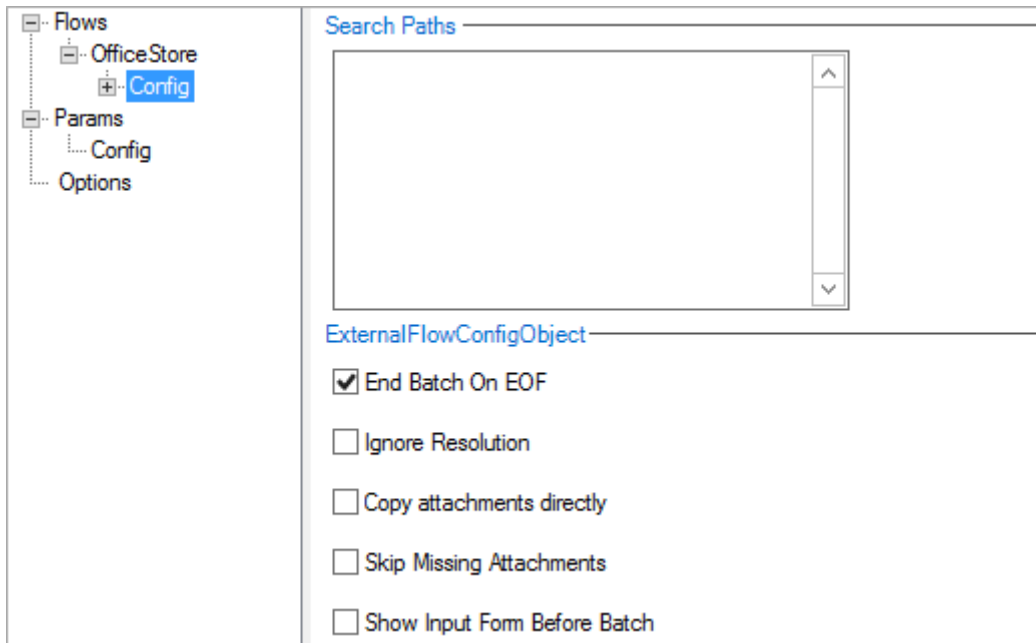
Flows
OfficeStore
Config
Params
Config
Options

Search Paths

ExternalFlowConfigObject

End Batch On EOF

Ignore Resolution

Copy attachments directly

Skip Missing Attachments

Show Input Form Before Batch